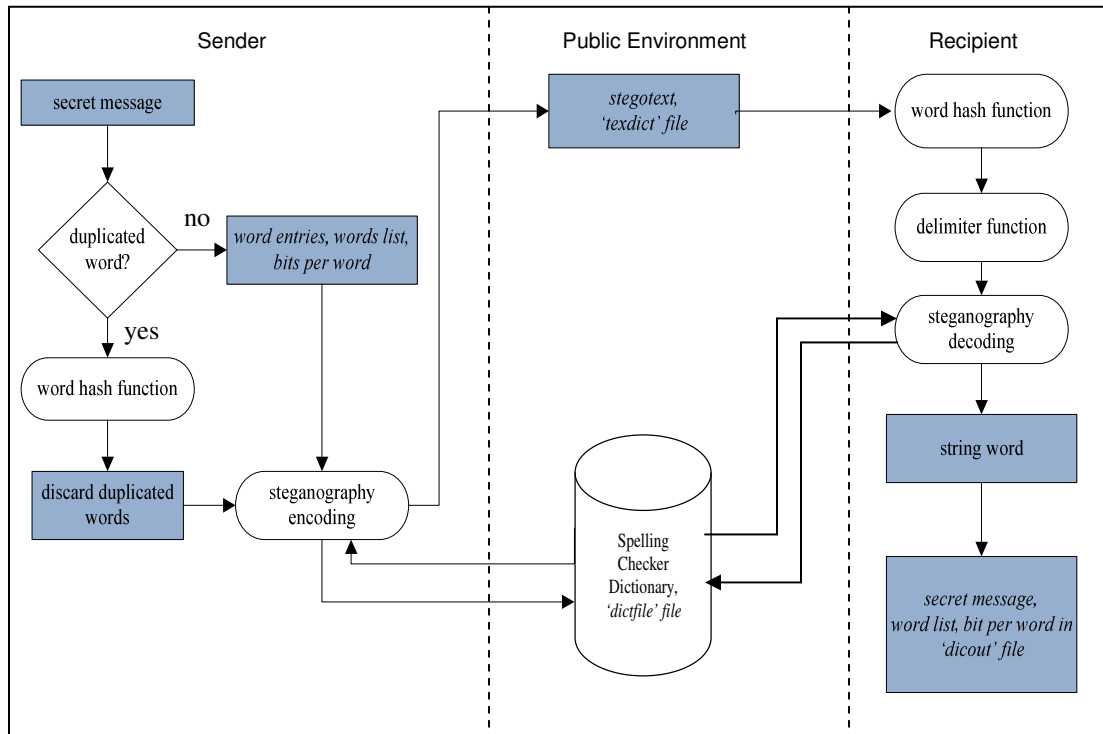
Sender

Public Environment

Recipient

secret message

duplicated word?

no

word entries, words list, bits per word

yes

word hash function

discard duplicated words

steganography encoding

stegotext, 'texdict' file

Spelling Checker Dictionary, 'dictfile' file

word hash function

delimiter function

steganography decoding

string word

secret message, word list, bit per word in 'dicout' file